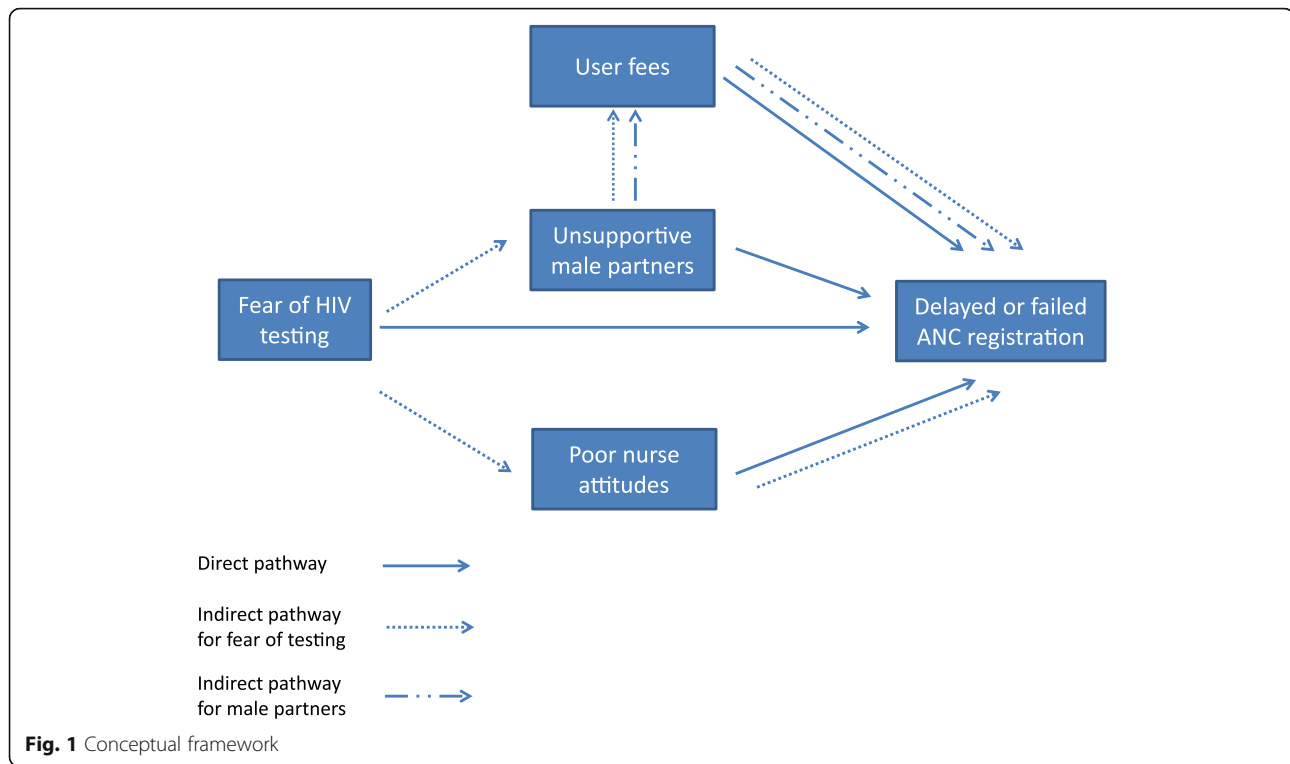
User fees

Unsupportive male partners

Fear of HIV testing

Delayed or failed ANC registration

Poor nurse attitudes

Direct pathway

Indirect pathway for fear of testing

Indirect pathway for male partners

**Fig. 1** Conceptual framework